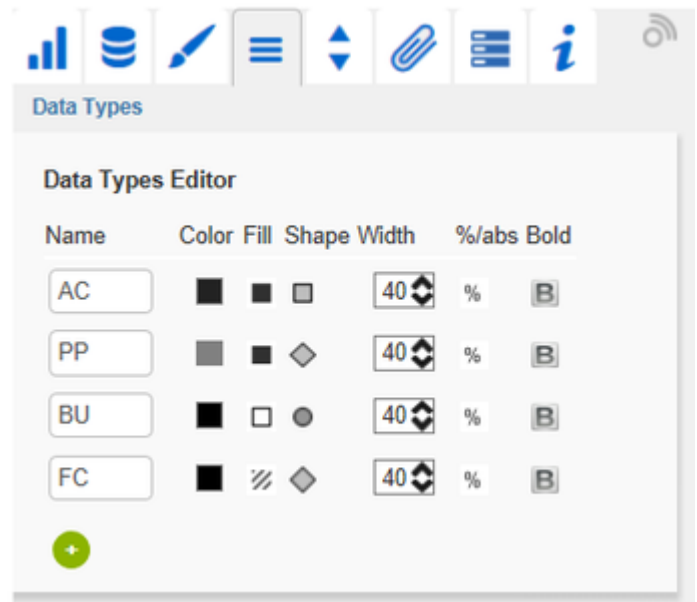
Data Types

Data Types Editor

| Name | Color | Fill | Shape | Width | %/abs | Bold |
|---|---|---|---|---|---|---|
| AC | | | | 40 | % | B |
| PP | | | | 40 | % | B |
| BU | | | | 40 | % | B |
| FC | | | | 40 | % | B |